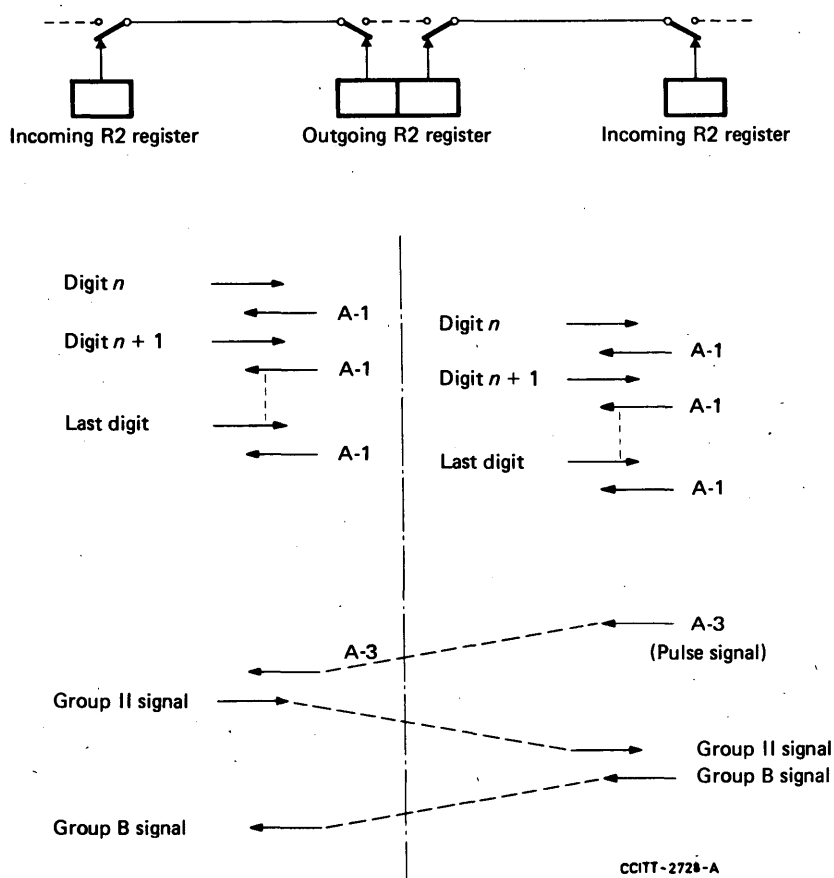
Incoming R2 register

Outgoing R2 register

Incoming R2 register

Digit $n$

A-1

Digit $n + 1$

A-1

Last digit

A-1

Digit $n$

A-1

Digit $n + 1$

A-1

Last digit

A-1

A-3

A-3
(Pulse signal)

Group II signal

Group II signal

Group B signal

Group B signal

CCITT-2728-A